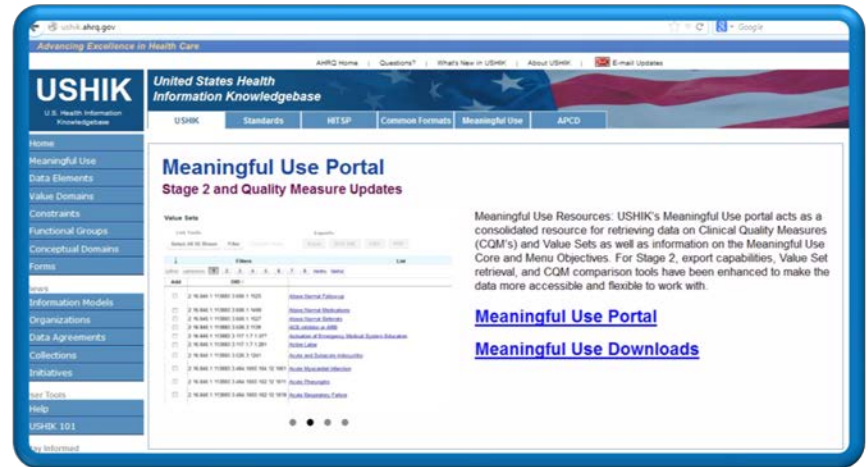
ushik.ahrq.gov

Google

Advancing Excellence in Health Care

AHRQ Home | Questions? | What's New in USHIK | About USHIK | E-mail Updates

USHIK
U.S. Health Information Knowledgebase

United States Health Information Knowledgebase

USHIK | Standards | HITSP | Common Formats | Meaningful Use | APCD

Home
Meaningful Use
Data Elements
Value Domains
Constraints
Functional Groups
Conceptual Domains
Forms
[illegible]ews
Information Models
Organizations
Data Agreements
Collections
Initiatives
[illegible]ser Tools
Help
USHIK 101
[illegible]ay Informed

Meaningful Use Portal
Stage 2 and Quality Measure Updates

Value Sets

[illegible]

Meaningful Use Resources: USHIK's Meaningful Use portal acts as a consolidated resource for retrieving data on Clinical Quality Measures (CQM's) and Value Sets as well as information on the Meaningful Use Core and Menu Objectives. For Stage 2, export capabilities, Value Set retrieval, and CQM comparison tools have been enhanced to make the data more accessible and flexible to work with.

Meaningful Use Portal

Meaningful Use Downloads